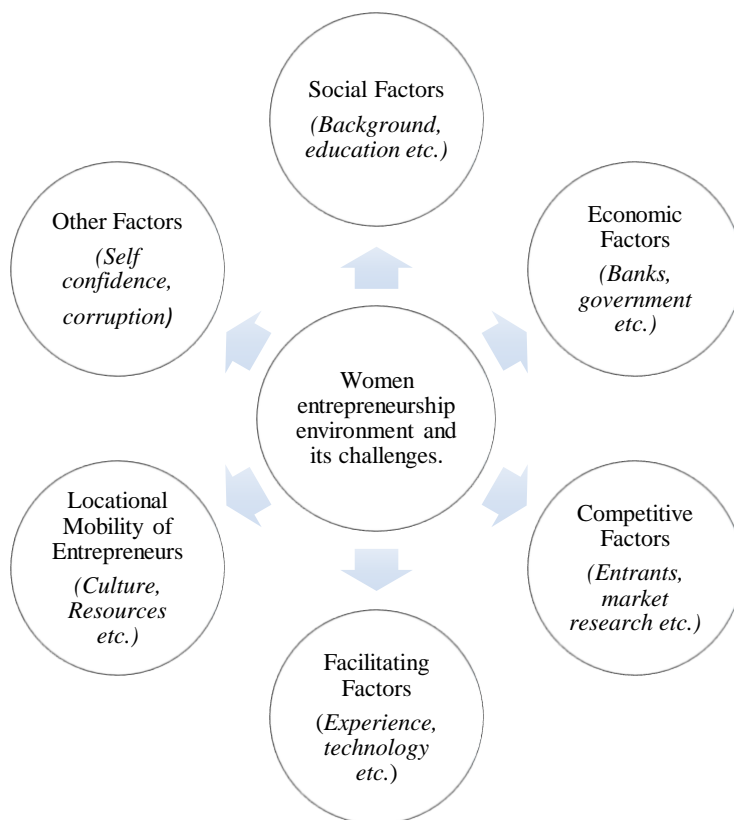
Social Factors
*(Background, education etc.)*

Other Factors
*(Self confidence, corruption)*

Economic Factors
*(Banks, government etc.)*

Women entrepreneurship environment and its challenges.

Locational Mobility of Entrepreneurs
*(Culture, Resources etc.)*

Competitive Factors
*(Entrants, market research etc.)*

Facilitating Factors
(*Experience, technology etc.*)